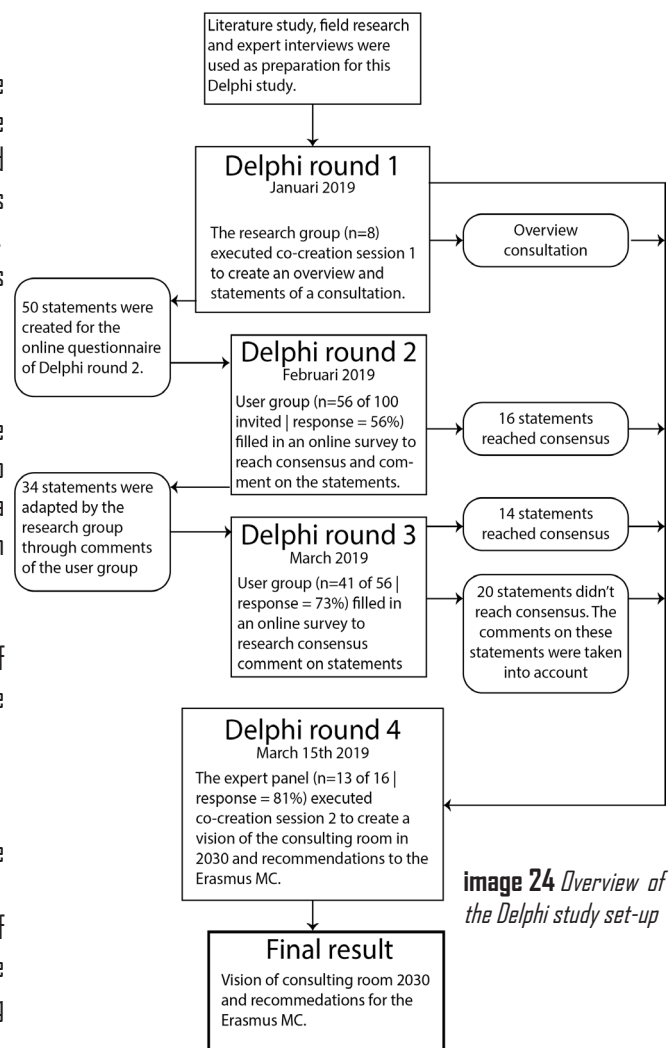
Literature study, field research and expert interviews were used as preparation for this Delphi study.

Delphi round 1
Januari 2019

The research group (n=8) executed co-creation session 1 to create an overview and statements of a consultation.

Overview consultation

50 statements were created for the online questionnaire of Delphi round 2.

Delphi round 2
Februari 2019

User group (n=56 of 100 invited | response = 56%) filled in an online survey to reach consensus and comment on the statements.

16 statements reached consensus

34 statements were adapted by the research group through comments of the user group

Delphi round 3
March 2019

User group (n=41 of 56 | response = 73%) filled in an online survey to research consensus comment on statements

14 statements reached consensus

20 statements didn't reach consensus. The comments on these statements were taken into account

Delphi round 4
March 15th 2019

The expert panel (n=13 of 16 | response = 81%) executed co-creation session 2 to create a vision of the consulting room in 2030 and recommendations to the Erasmus MC.

**image 24** *Overview of the Delphi study set-up*

Final result
Vision of consulting room 2030 and recommedations for the Erasmus MC.